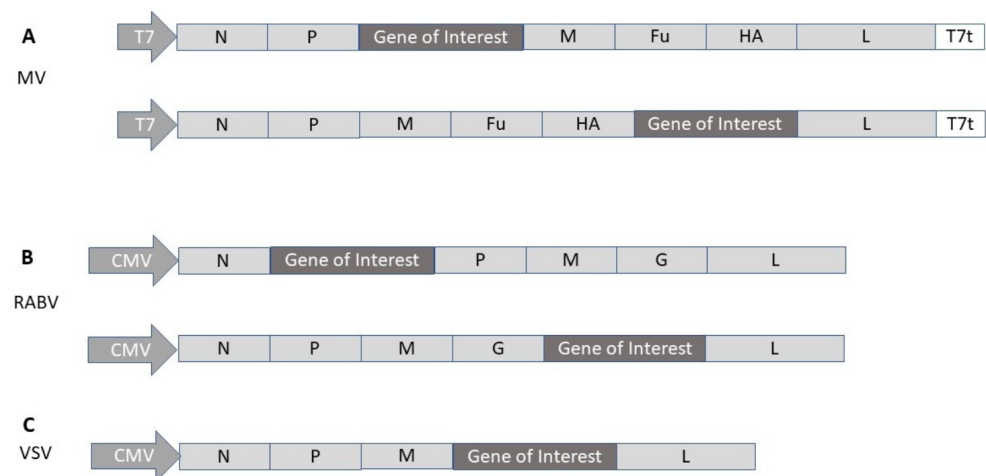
A

MV

T7 | N | P | Gene of Interest | M | Fu | HA | L | T7t

T7 | N | P | M | Fu | HA | Gene of Interest | L | T7t

B

RABV

CMV | N | Gene of Interest | P | M | G | L

CMV | N | P | M | G | Gene of Interest | L

C

VSV

CMV | N | P | M | Gene of Interest | L